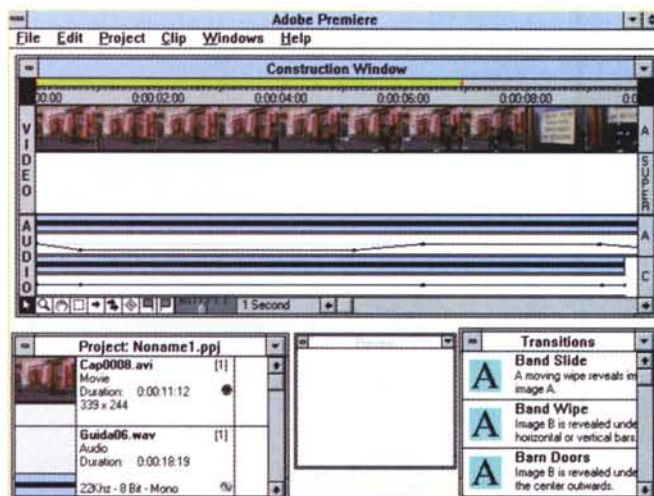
Adobe Premiere
File Edit Project Clip Windows Help

Construction Window
00:00 0:00:02:00 0:00:04:00 0:00:06:00 0:00:08:00 0:0
VIDEO
A
SUPER
AUDIO
A
C
1 Second

Project: Noname1.ppj
Cap0008.avi [1]
Movie
Duration: 0:00:11:12
339 x 244
Guida06.wav [1]
Audio
Duration: 0:00:18:19
22Khz - 8 Bit - Mono

Transitions
A Band Slide
A moving wipe reveals im image A.
A Band Wipe
Image B is revealed unde horizontal or vertical bars
A Barn Doors
Image B is revealed unde the center outwards.